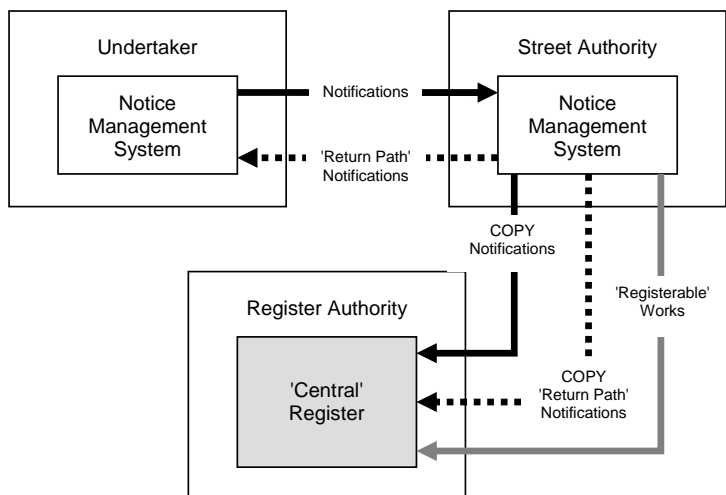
Undertaker

Notice Management System

Notifications

'Return Path' Notifications

Street Authority

Notice Management System

COPY Notifications

'Registerable' Works

Register Authority

'Central' Register

COPY 'Return Path' Notifications